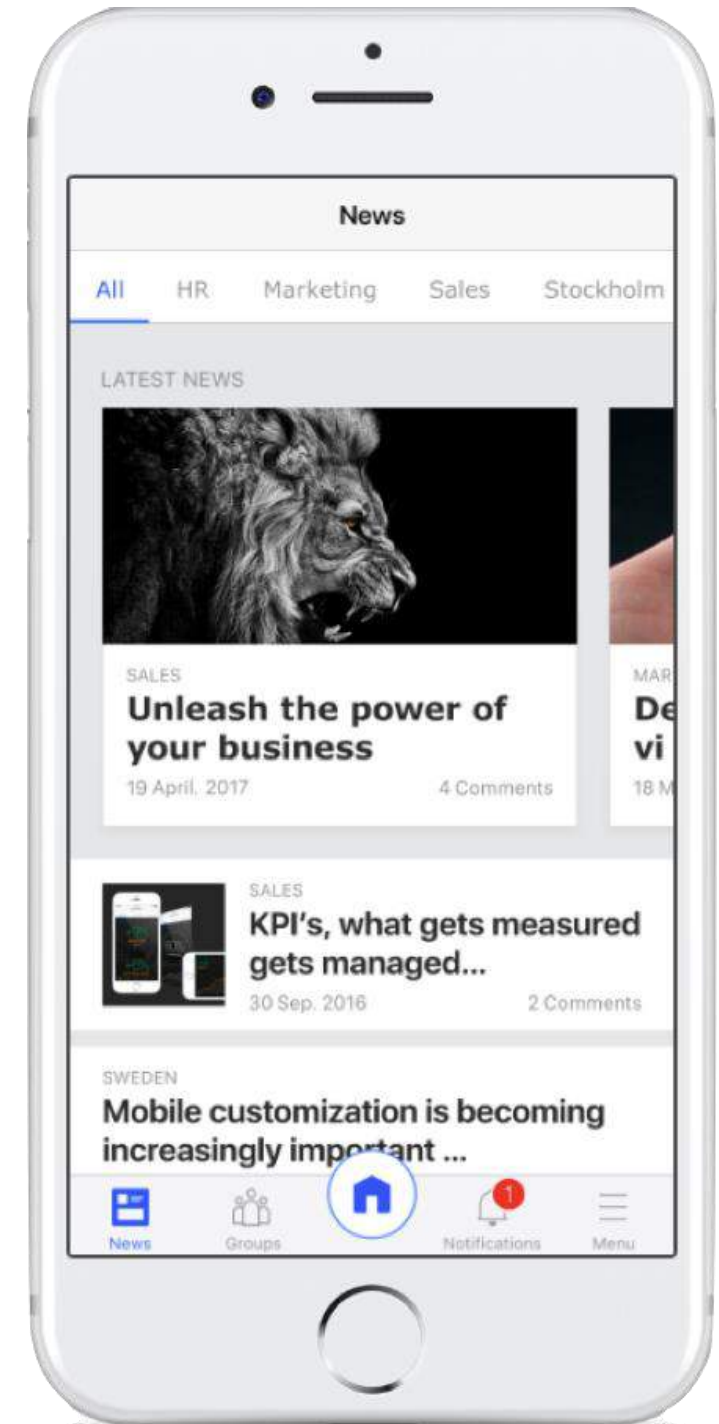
News

All HR Marketing Sales Stockholm

LATEST NEWS

SALES
Unleash the power of your business
19 April, 2017 4 Comments

MAR
De
vi
18 M

SALES
KPI's, what gets measured gets managed...
30 Sep, 2016 2 Comments

SWEDEN
Mobile customization is becoming increasingly important ...

News Groups 1 Notifications Menu